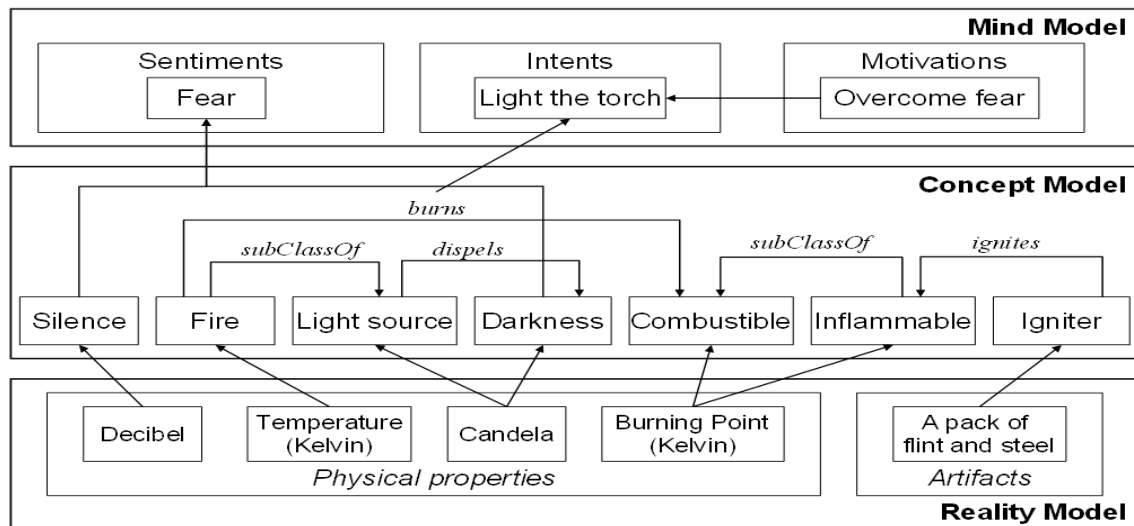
Mind Model

Sentiments
Fear

Intents
Light the torch

Motivations
Overcome fear

Concept Model

burns

subClassOf

dispels

subClassOf

ignites

Silence

Fire

Light source

Darkness

Combustible

Inflammable

Igniter

Decibel

Temperature (Kelvin)

Candela

Burning Point (Kelvin)

Physical properties

A pack of flint and steel

Artifacts

Reality Model